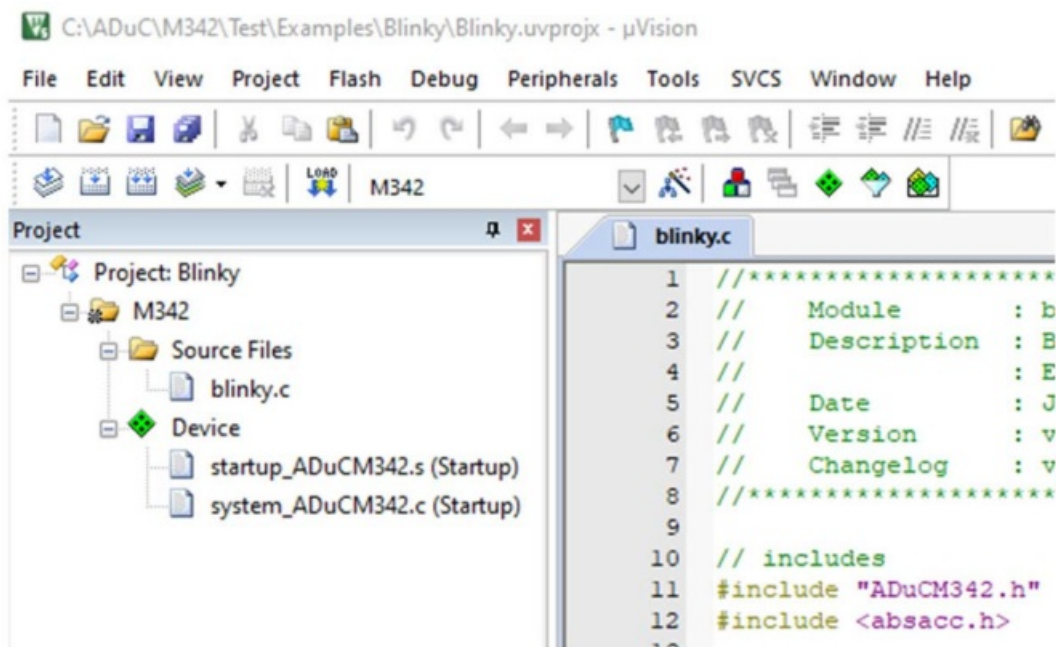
C:\ADuC\M342\Test\Examples\Blinky\Blinky.uvprojx - µVision

File Edit View Project Flash Debug Peripherals Tools SVCS Window Help

LOAD M342

Project

Project: Blinky
M342
Source Files
blinky.c
Device
startup_ADuCM342.s (Startup)
system_ADuCM342.c (Startup)

blinky.c

1 //******************
2 // Module : b
3 // Description : B
4 // : E
5 // Date : J
6 // Version : v
7 // Changelog : v
8 //******************
9
10 // includes
11 #include "ADuCM342.h"
12 #include <absacc.h>